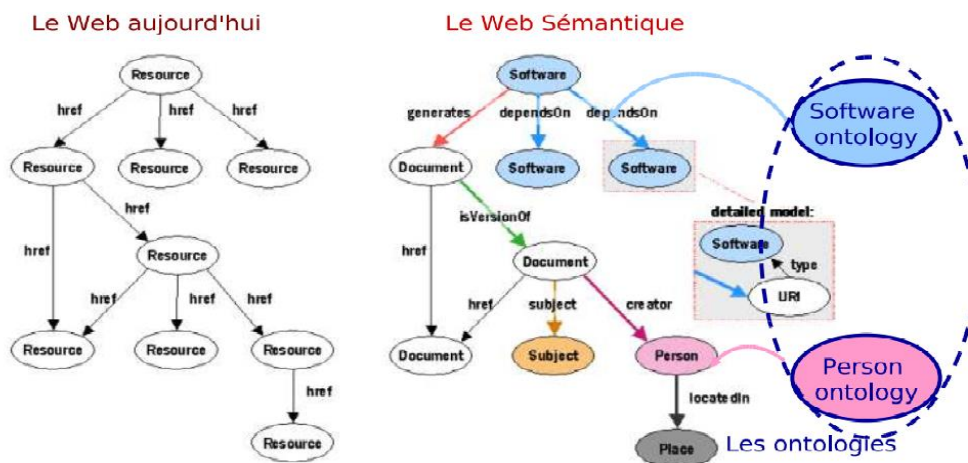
Le Web aujourd'hui

Resource
href
href
href
Resource
Resource
Resource
href
href
Resource
href
href
href
Resource
Resource
Resource
href
Resource

Le Web Sémantique

Software
generates
dependsOn
dependsOn
Document
Software
Software
Software ontology
isVersionOf
detailed model:
Software
type
URI
href
Document
href
subject
creator
Document
Subject
Person
Person ontology
locatedIn
Place
Les ontologies